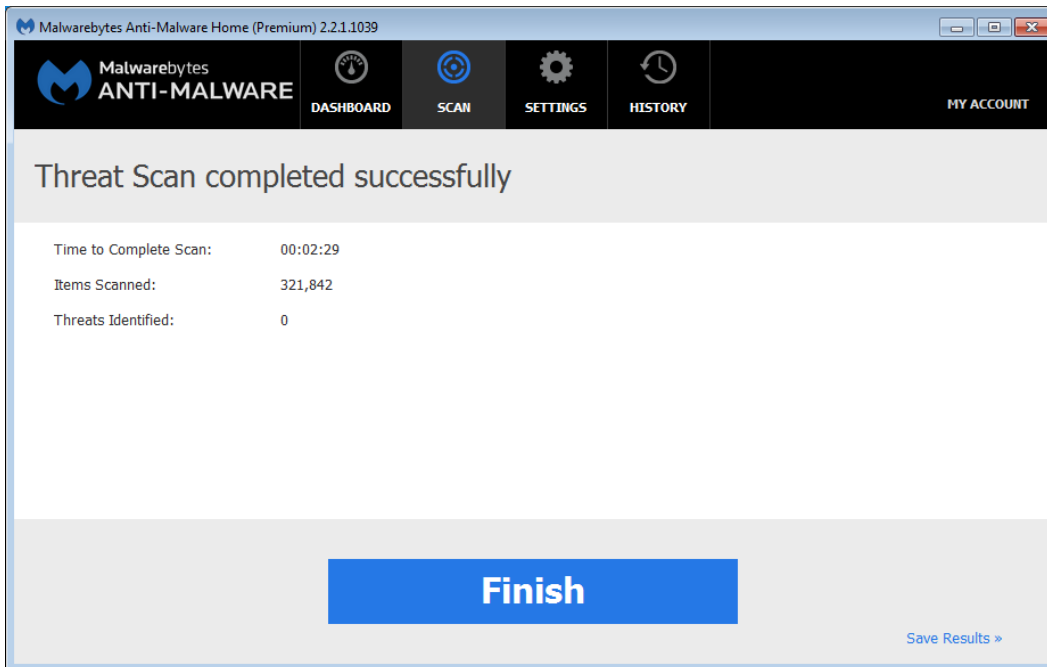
Malwarebytes Anti-Malware Home (Premium) 2.2.1.1039

Malwarebytes
ANTI-MALWARE

DASHBOARD
SCAN
SETTINGS
HISTORY
MY ACCOUNT

Threat Scan completed successfully

| | |
|---|---|
| Time to Complete Scan: | 00:02:29 |
| Items Scanned: | 321,842 |
| Threats Identified: | 0 |

Finish

Save Results »